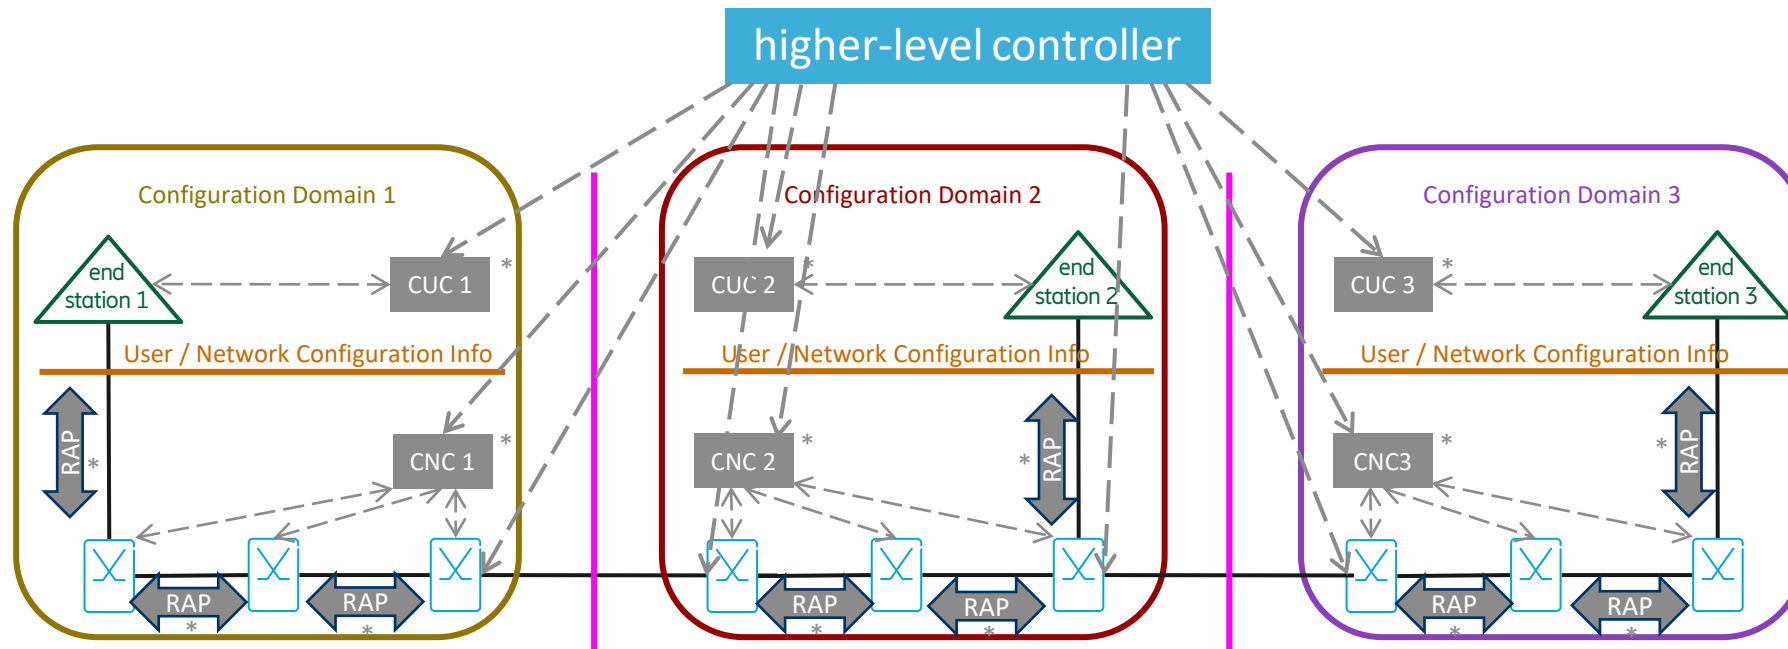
higher-level controller

Configuration Domain 1

end station 1

CUC 1

*

User / Network Configuration Info

RAP

*

CNC 1

*

RAP

*

RAP

*

Configuration Domain 2

CUC 2

*

end station 2

User / Network Configuration Info

*

RAP

CNC 2

*

RAP

*

RAP

*

Configuration Domain 3

CUC 3

*

end station 3

User / Network Configuration Info

CNC3

*

*

RAP

RAP

*

RAP

*